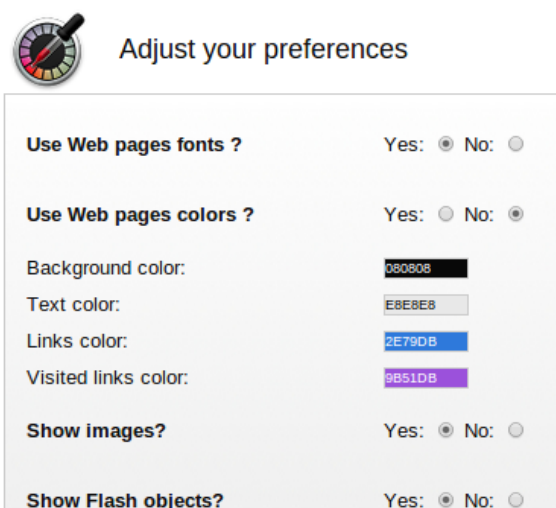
Adjust your preferences

**Use Web pages fonts ?** Yes: No:

**Use Web pages colors ?** Yes: No:

Background color: 080808

Text color: E8E8E8

Links color: 2E79DB

Visited links color: 9B51DB

**Show images?** Yes: No:

**Show Flash objects?** Yes: No: